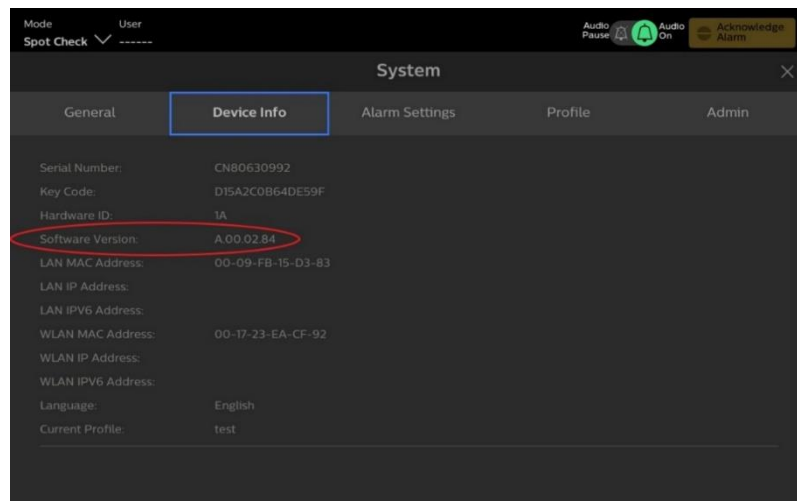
Mode
Spot Check
User
------

Audio Pause
Audio On
Acknowledge Alarm

System

General
Device Info
Alarm Settings
Profile
Admin

| | |
|---|---|
| Serial Number: | CN80630992 |
| Key Code: | D15A2C0B64DE59F |
| Hardware ID: | 1A |
| Software Version: | A.00.02.84 |
| LAN MAC Address: | 00-09-FB-15-D3-83 |
| LAN IP Address: | |
| LAN IPV6 Address: | |
| WLAN MAC Address: | 00-17-23-EA-CF-92 |
| WLAN IP Address: | |
| WLAN IPV6 Address: | |
| Language: | English |
| Current Profile: | test |